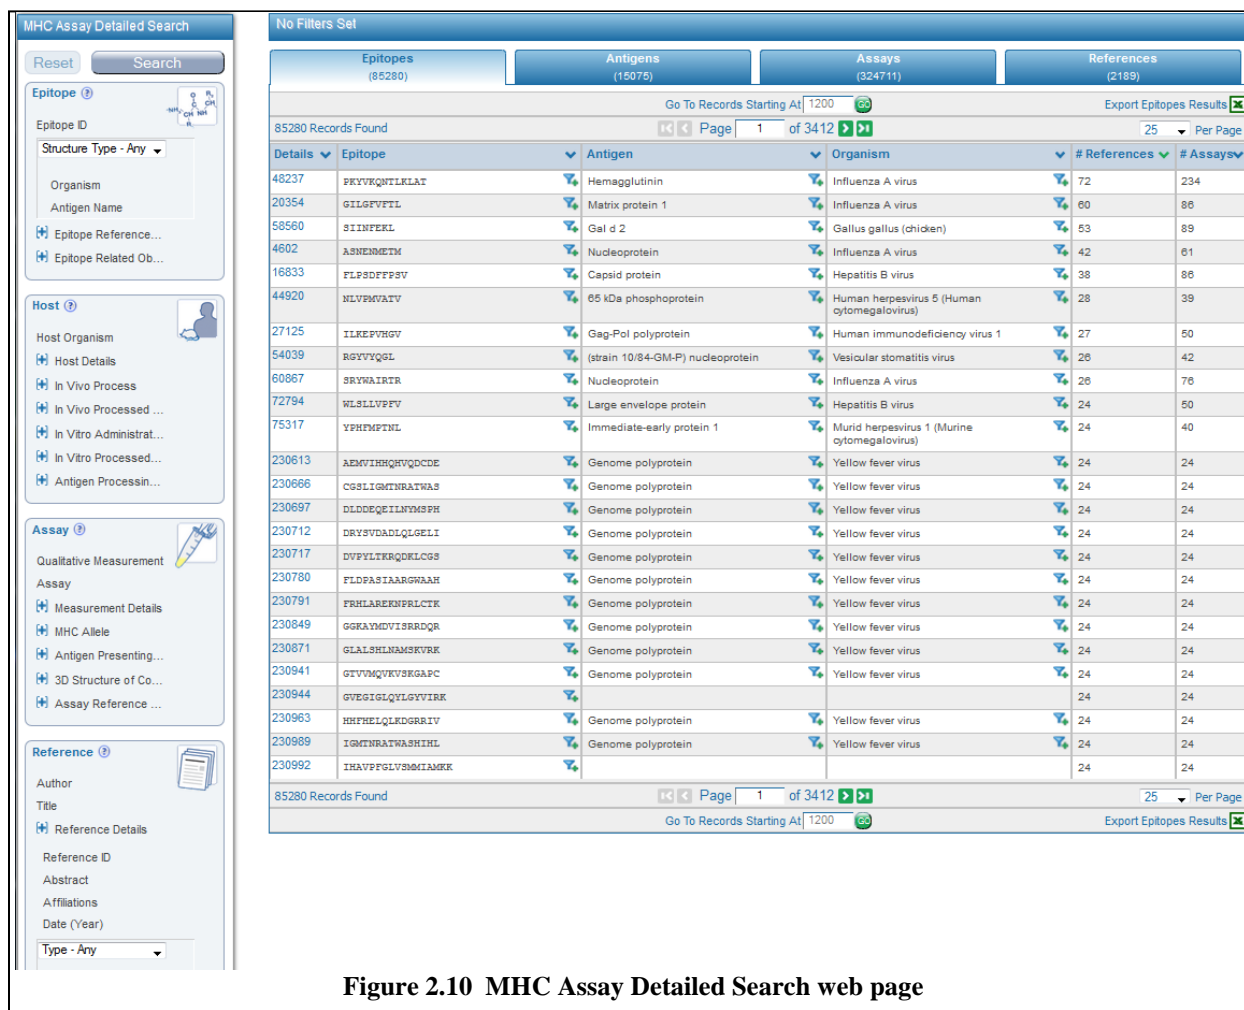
MHC Assay Detailed Search

Reset Search

Epitope

Epitope ID

Structure Type - Any

Organism

Antigen Name

Epitope Reference...

Epitope Related Ob...

Host

Host Organism

Host Details

In Vivo Process

In Vivo Processed ...

In Vitro Administrat...

In Vitro Processed...

Antigen Processin...

Assay

Qualitative Measurement

Assay

Measurement Details

MHC Allele

Antigen Presenting...

3D Structure of Co...

Assay Reference ...

Reference

Author

Title

Reference Details

Reference ID

Abstract

Affiliations

Date (Year)

Type - Any

No Filters Set

Epitopes (85280) | Antigens (15075) | Assays (324711) | References (2189)

Go To Records Starting At 1200

Export Epitopes Results

85280 Records Found Page 1 of 3412 25 Per Page

| Details | Epitope | Antigen | Organism | # References | # Assays |
|---|---|---|---|---|---|
| 48237 | PKYVKQNTLKLAT | Hemagglutinin | Influenza A virus | 72 | 234 |
| 20354 | GILGFVFTL | Matrix protein 1 | Influenza A virus | 60 | 86 |
| 58560 | SIINFEKL | Gal d 2 | Gallus gallus (chicken) | 53 | 89 |
| 4602 | ASNENMETM | Nucleoprotein | Influenza A virus | 42 | 61 |
| 16833 | FLPSDFFPSV | Capsid protein | Hepatitis B virus | 38 | 86 |
| 44920 | NLVPMVATV | 65 kDa phosphoprotein | Human herpesvirus 5 (Human cytomegalovirus) | 28 | 39 |
| 27125 | ILKEPVHGV | Gag-Pol polyprotein | Human immunodeficiency virus 1 | 27 | 50 |
| 54039 | RGYVYQGL | (strain 10/84-GM-P) nucleoprotein | Vesicular stomatitis virus | 26 | 42 |
| 60867 | SRYWAIRTR | Nucleoprotein | Influenza A virus | 26 | 76 |
| 72794 | WLSLLVPFV | Large envelope protein | Hepatitis B virus | 24 | 50 |
| 75317 | YPHFMPTNL | Immediate-early protein 1 | Murid herpesvirus 1 (Murine cytomegalovirus) | 24 | 40 |
| 230613 | AEMVIHHQHVQDCDE | Genome polyprotein | Yellow fever virus | 24 | 24 |
| 230666 | CGSLIGMTNRATWAS | Genome polyprotein | Yellow fever virus | 24 | 24 |
| 230697 | DLDDEQEILNYMSPH | Genome polyprotein | Yellow fever virus | 24 | 24 |
| 230712 | DRYSVDADLQLGELI | Genome polyprotein | Yellow fever virus | 24 | 24 |
| 230717 | DVPYLTKRQDKLCGS | Genome polyprotein | Yellow fever virus | 24 | 24 |
| 230780 | FLDPASIAARGWAAH | Genome polyprotein | Yellow fever virus | 24 | 24 |
| 230791 | FRHLAREKNPRLCTK | Genome polyprotein | Yellow fever virus | 24 | 24 |
| 230849 | GGKAYMDVISRRDQR | Genome polyprotein | Yellow fever virus | 24 | 24 |
| 230871 | GLALSHLNAMSKVRK | Genome polyprotein | Yellow fever virus | 24 | 24 |
| 230941 | GTVVMQVKVSKGAPC | Genome polyprotein | Yellow fever virus | 24 | 24 |
| 230944 | GVEGIGLQYLGYVIRK | | | 24 | 24 |
| 230963 | HHFHELQLKDGRRIV | Genome polyprotein | Yellow fever virus | 24 | 24 |
| 230989 | IGMTNRATWASHIHL | Genome polyprotein | Yellow fever virus | 24 | 24 |
| 230992 | IHAVPFGLVSMMIAMRK | | | 24 | 24 |

85280 Records Found Page 1 of 3412 25 Per Page

Go To Records Starting At 1200

Export Epitopes Results

Figure 2.10 MHC Assay Detailed Search web page